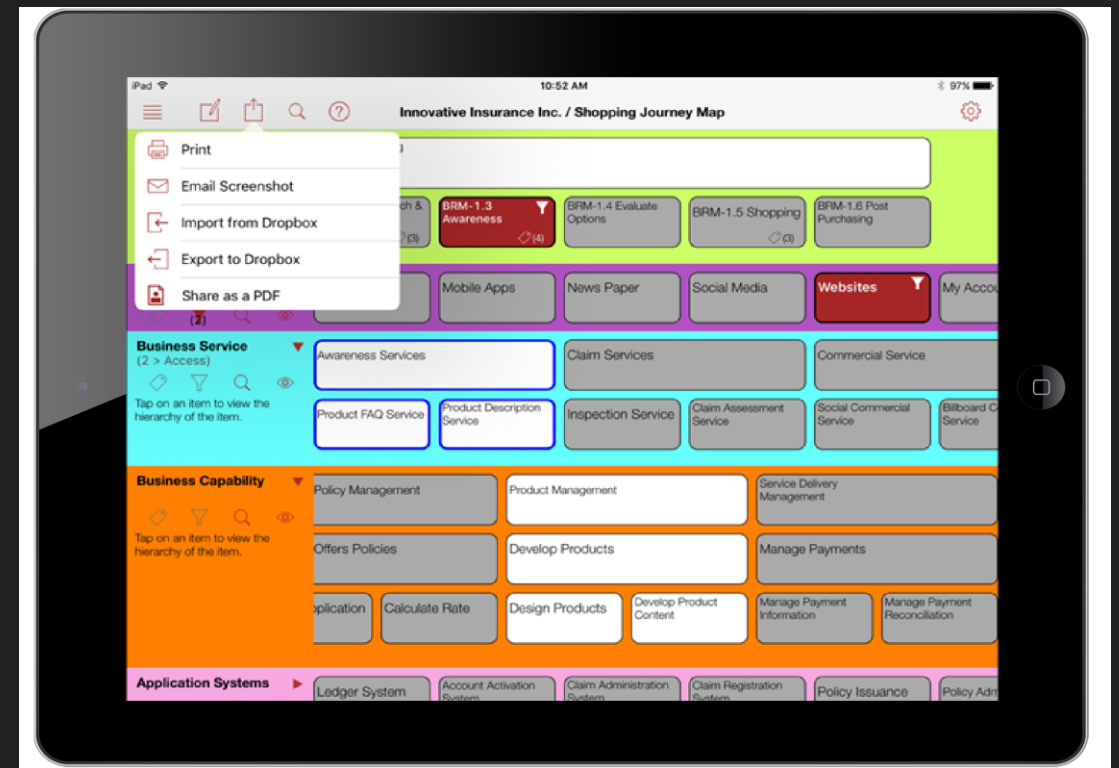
iPad
10:52 AM
97%
Innovative Insurance Inc. / Shopping Journey Map

Print
Email Screenshot
Import from Dropbox
Export to Dropbox
Share as a PDF

ch &
(3)
BRM-1.3 Awareness
(4)
BRM-1.4 Evaluate Options
BRM-1.5 Shopping
(3)
BRM-1.6 Post Purchasing

(2)
Mobile Apps
News Paper
Social Media
Websites
My Accou

Business Service
(2 > Access)
Tap on an item to view the hierarchy of the item.
Awareness Services
Claim Services
Commercial Service
Product FAQ Service
Product Description Service
Inspection Service
Claim Assessment Service
Social Commercial Service
Billboard C Service

Business Capability
Tap on an item to view the hierarchy of the item.
Policy Management
Product Management
Service Delivery Management
Offers Policies
Develop Products
Manage Payments
plication
Calculate Rate
Design Products
Develop Product Content
Manage Payment Information
Manage Payment Reconciliation

Application Systems
Ledger System
Account Activation System
Claim Administration System
Claim Registration System
Policy Issuance
Policy Adm